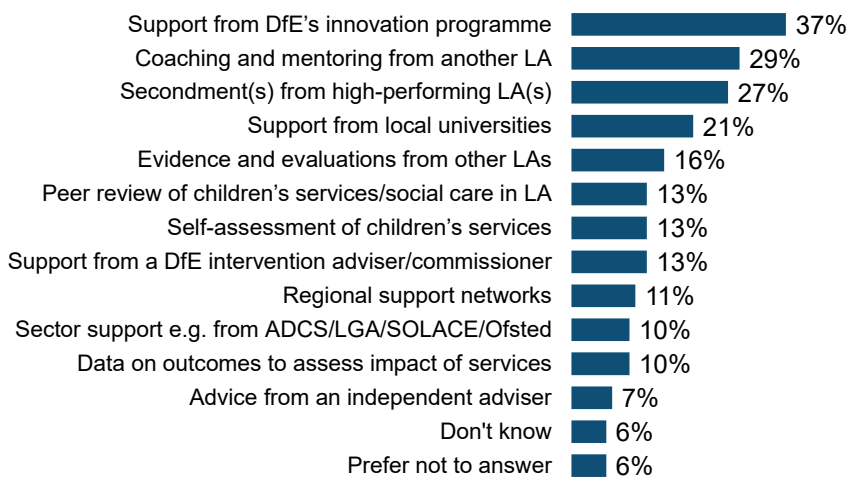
| | |
|---|---|
| Support from DfE’s innovation programme | 37% |
| Coaching and mentoring from another LA | 29% |
| Secondment(s) from high-performing LA(s) | 27% |
| Support from local universities | 21% |
| Evidence and evaluations from other LAs | 16% |
| Peer review of children’s services/social care in LA | 13% |
| Self-assessment of children’s services | 13% |
| Support from a DfE intervention adviser/commissioner | 13% |
| Regional support networks | 11% |
| Sector support e.g. from ADCS/LGA/SOLACE/Ofsted | 10% |
| Data on outcomes to assess impact of services | 10% |
| Advice from an independent adviser | 7% |
| Don't know | 6% |
| Prefer not to answer | 6% |